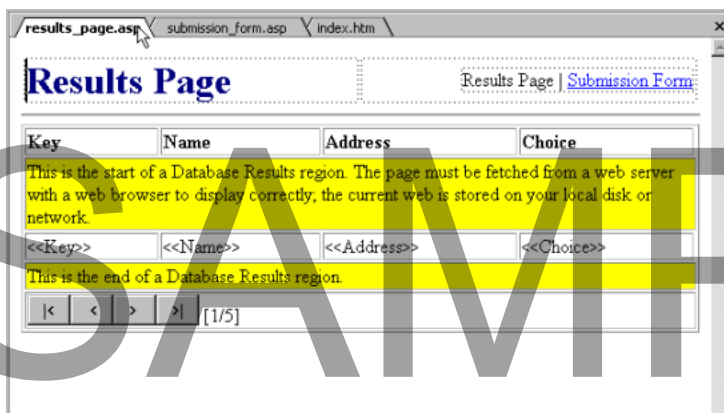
results_page.asp submission_form.asp index.htm ×

Results Page

Results Page | Submission Form

| Key | Name | Address | Choice |
|---|---|---|---|

This is the start of a Database Results region. The page must be fetched from a web server with a web browser to display correctly; the current web is stored on your local disk or network.

| <<Key>> | <<Name>> | <<Address>> | <<Choice>> |
|---|---|---|---|

This is the end of a Database Results region.

|< < > >| [1/5]

SAMP